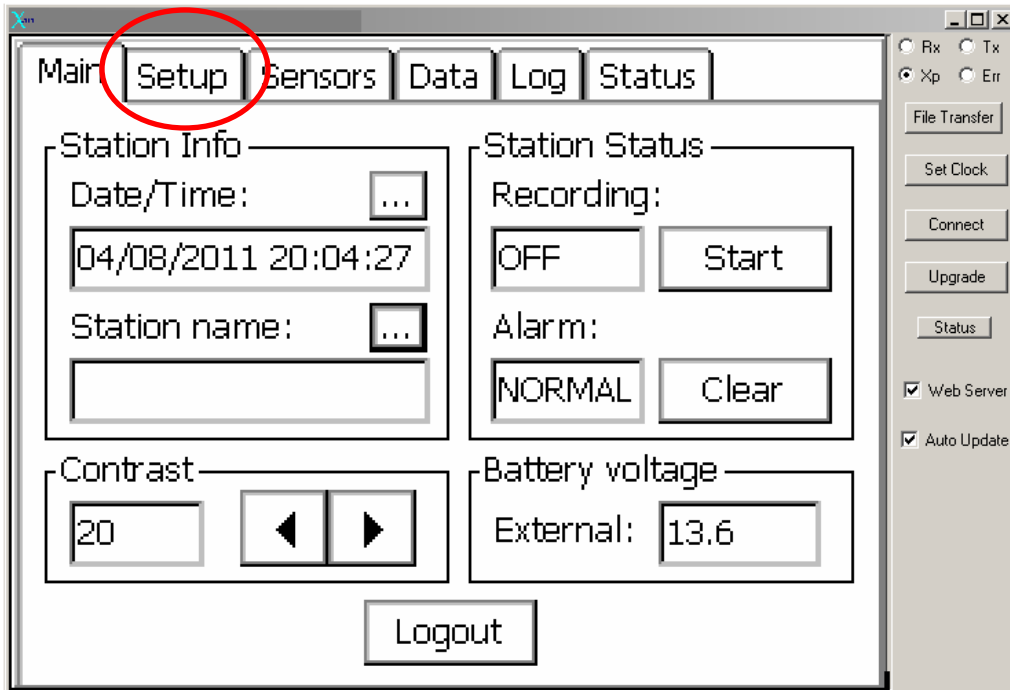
Main | Setup | Sensors | Data | Log | Status

Station Info
Date/Time: ...
04/08/2011 20:04:27
Station name: ...

Station Status
Recording:
OFF
Start
Alarm:
NORMAL
Clear

Contrast
20

Battery voltage
External: 13.6

Logout

Rx
Tx
Xp
Err
File Transfer
Set Clock
Connect
Upgrade
Status
Web Server
Auto Update